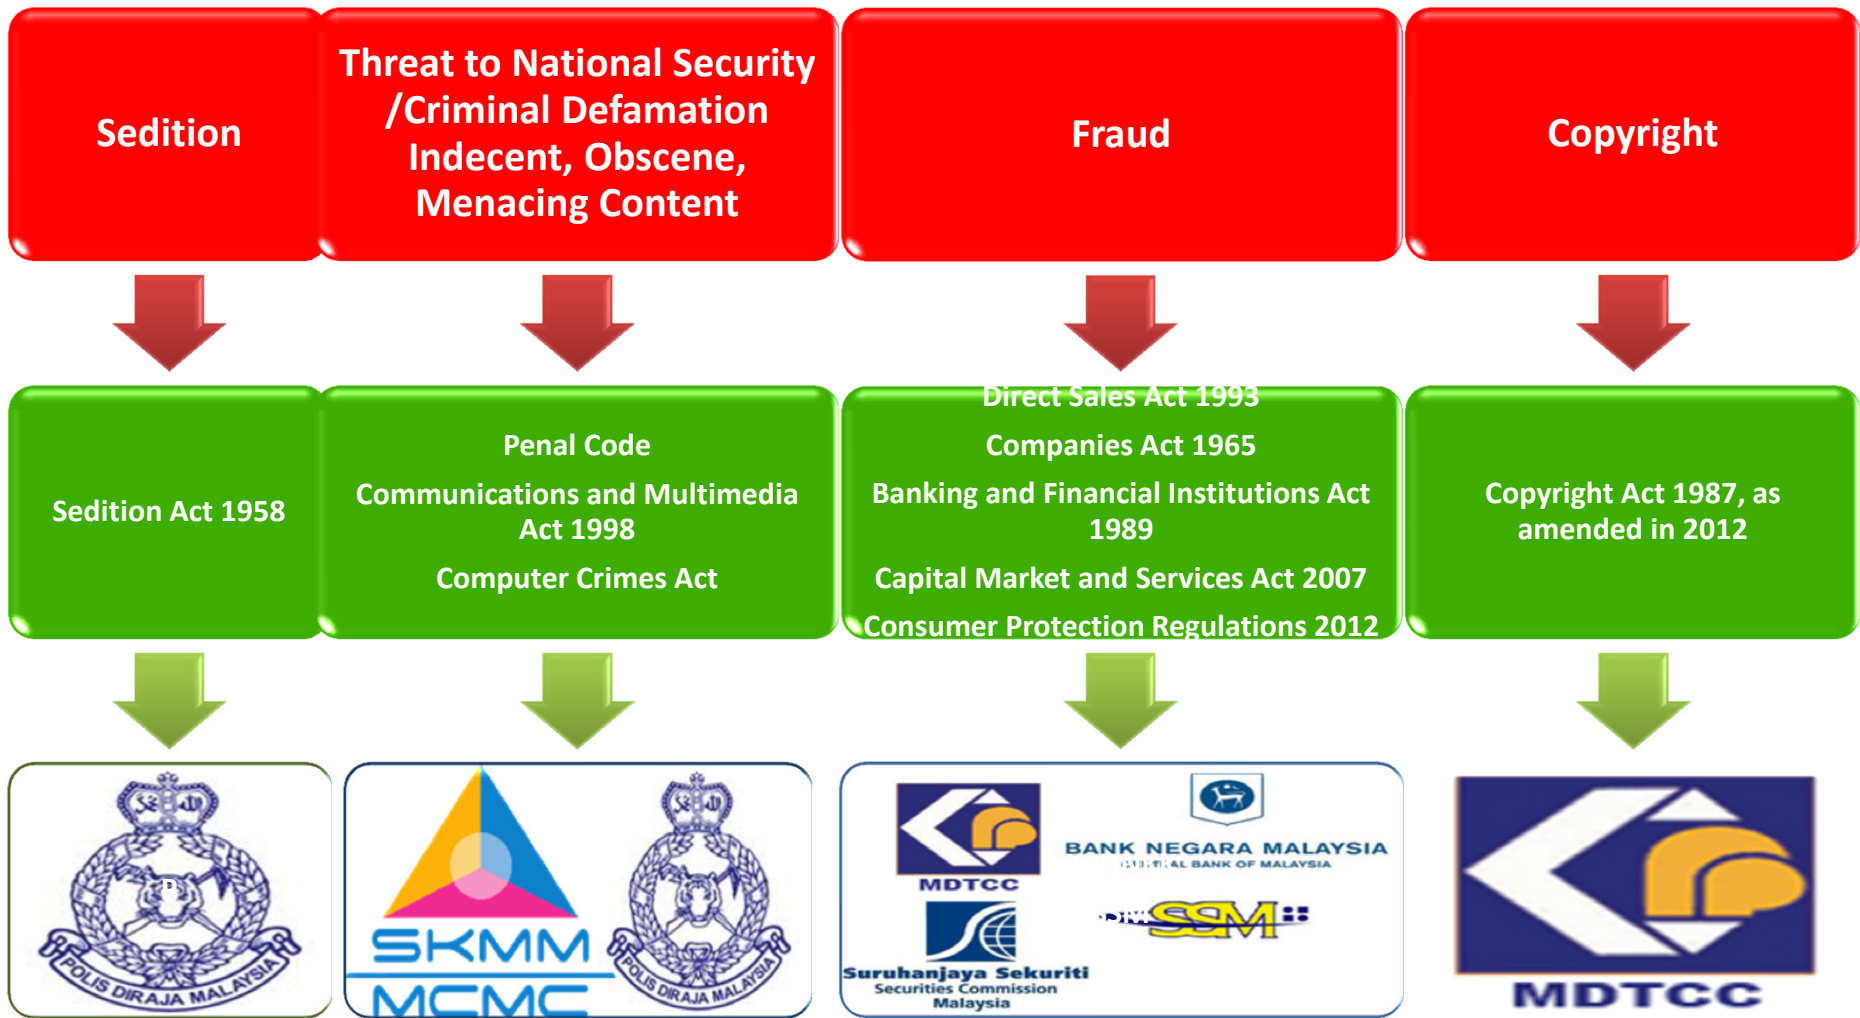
Sedition

Threat to National Security /Criminal Defamation Indecent, Obscene, Menacing Content

Fraud

Copyright

Sedition Act 1958

Penal Code

Communications and Multimedia Act 1998

Computer Crimes Act

Direct Sales Act 1993

Companies Act 1965

Banking and Financial Institutions Act 1989

Capital Market and Services Act 2007

Consumer Protection Regulations 2012

Copyright Act 1987, as amended in 2012

POLIS DIRAJA MALAYSIA

SKMM

MCMC

POLIS DIRAJA MALAYSIA

MDTCC

BANK NEGARA MALAYSIA

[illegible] BANK OF MALAYSIA

Suruhanjaya Sekuriti

Securities Commission Malaysia

SSM

MDTCC